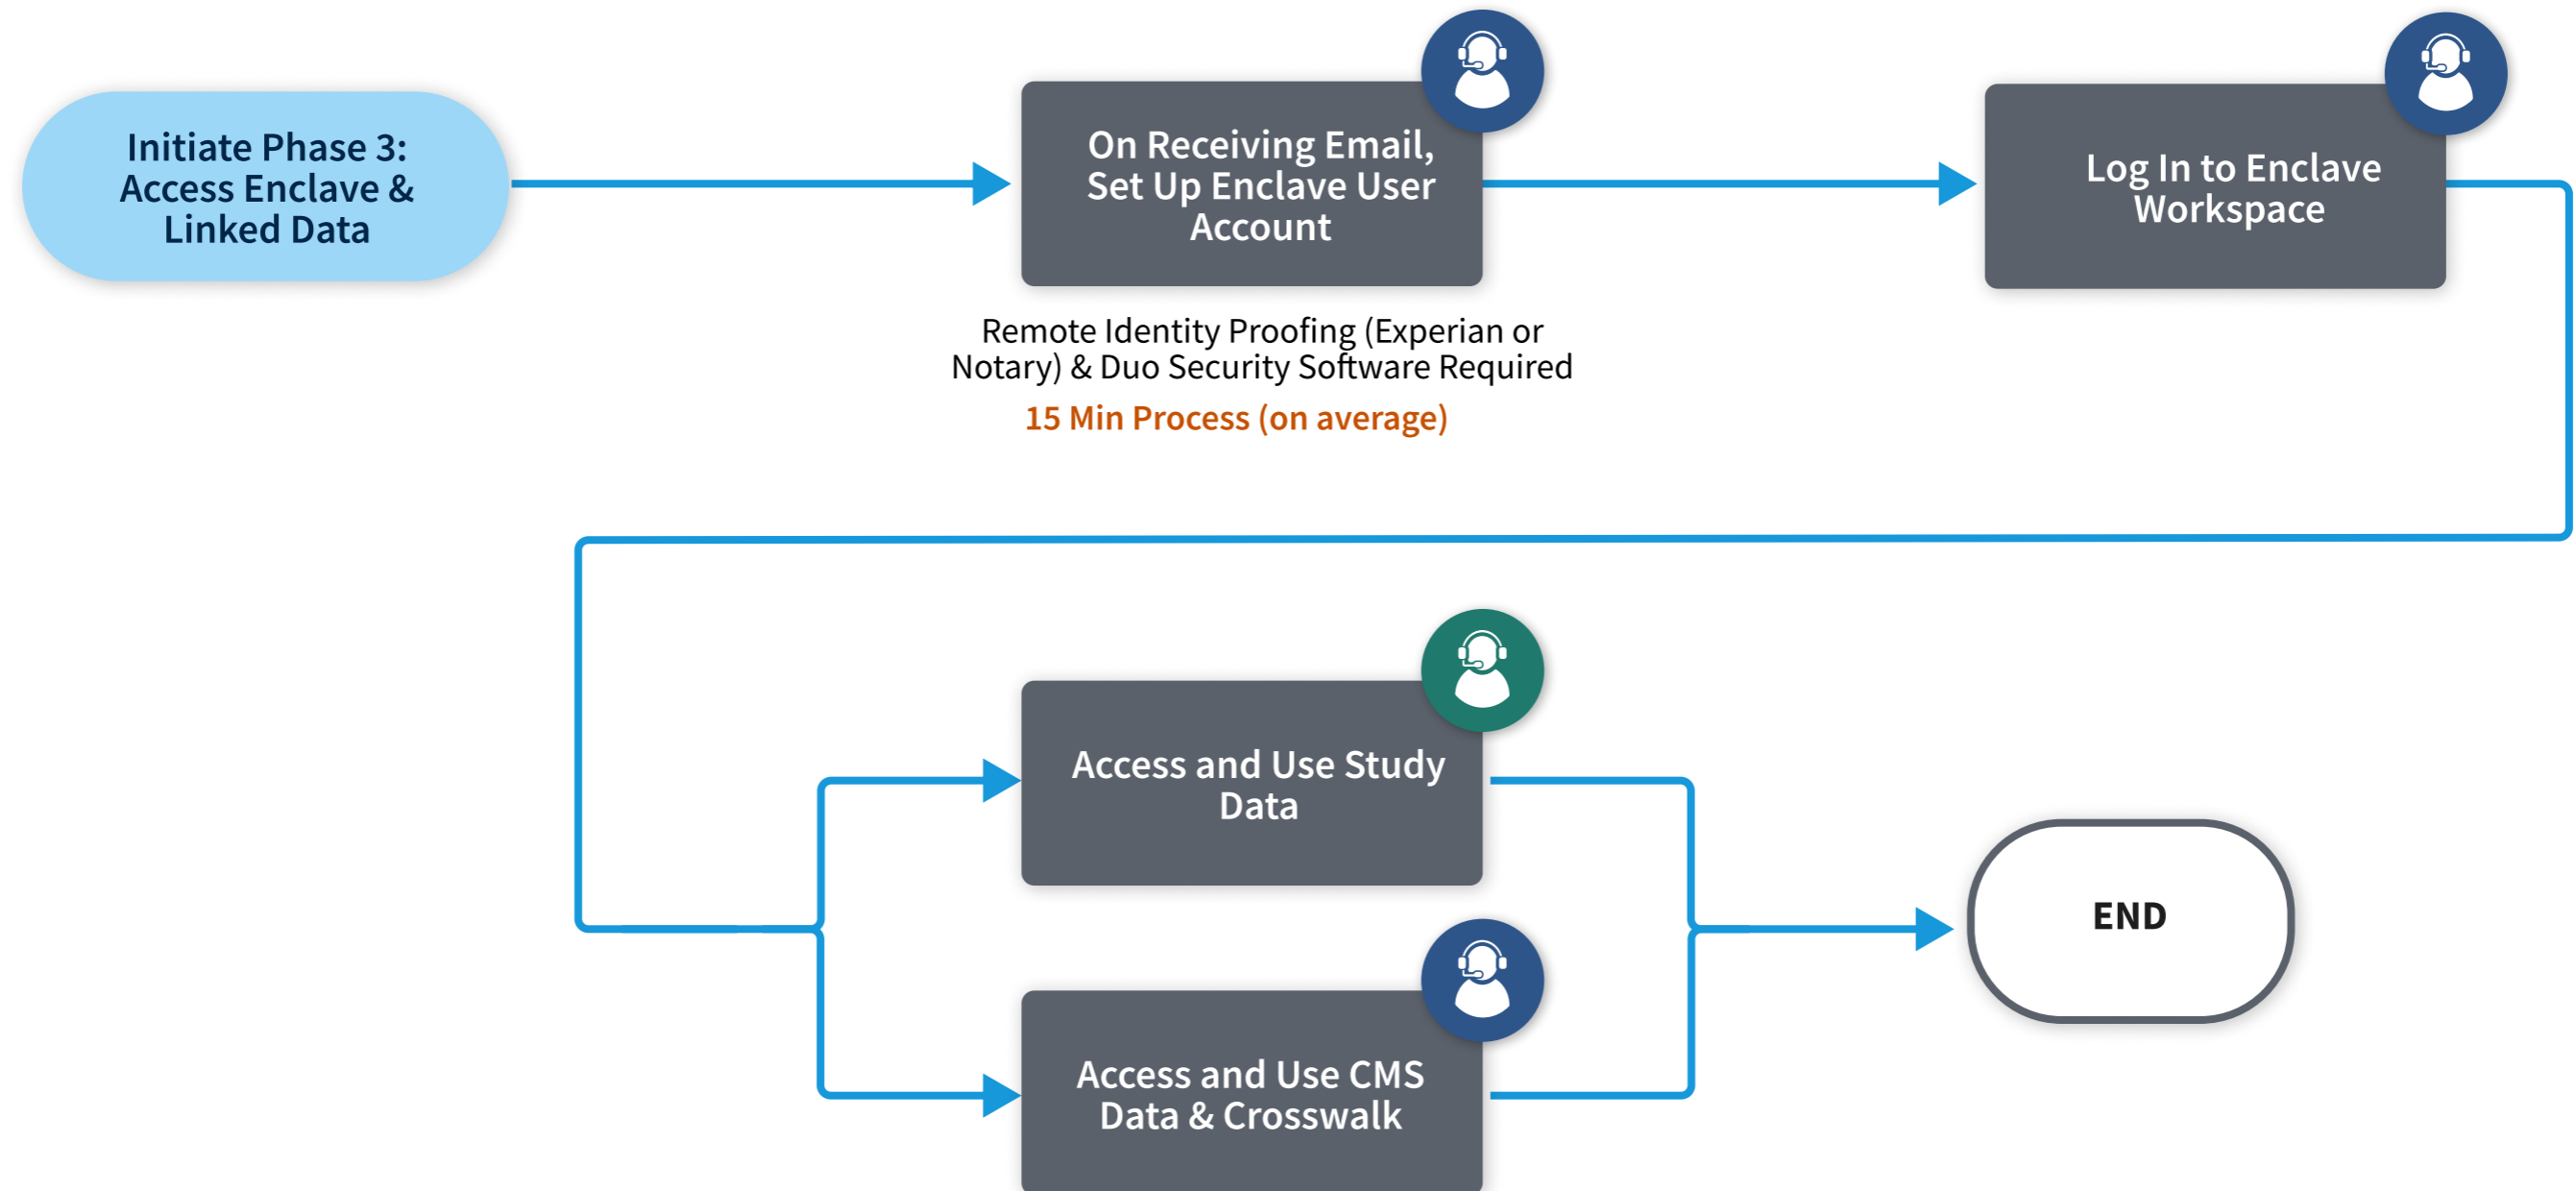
Initiate Phase 3: Access Enclave & Linked Data

On Receiving Email, Set Up Enclave User Account

Remote Identity Proofing (Experian or Notary) & Duo Security Software Required

15 Min Process (on average)

Log In to Enclave Workspace

Access and Use Study Data

Access and Use CMS Data & Crosswalk

END